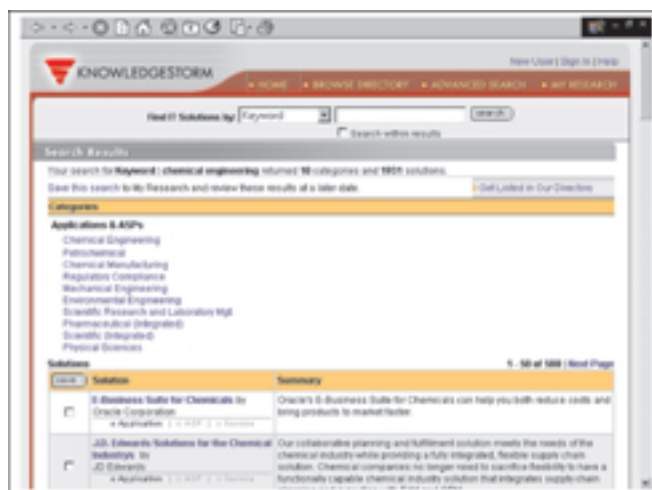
KNOWLEDGESTORM

New User | Sign in | Help

HOME • BROWSE DIRECTORY • ADVANCED SEARCH • MY RESEARCH

Find IT Solutions by: Keyword [search]

Search within results

Search Results

Your search for Keyword : chemical engineering returned 10 categories and 1851 solutions.

Save this search to My Research and review these results at a later date.

Get Listed in Our Directory

Categories

Applications & ASPs

Chemical Engineering
Petrochemical
Chemical Manufacturing
Regulatory Compliance
Mechanical Engineering
Environmental Engineering
Scientific Research and Laboratory Mgt
Pharmaceutical (Integrated)
Scientific (Integrated)
Physical Sciences

Solutions

1 - 50 of 500 | Next Page

| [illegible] | Solution | Summary |
|---|---|---|
| | E-Business Suite for Chemicals by Oracle Corporation<br>» Application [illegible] | Oracle's E-Business Suite for Chemicals can help you both reduce costs and bring products to market faster. |
| | J.D. Edwards Solutions for the Chemical Industry by JD Edwards<br>» Application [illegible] | Our collaborative planning and fulfillment solution meets the needs of the chemical industry while providing a fully integrated, flexible supply chain solution. Chemical companies no longer need to sacrifice flexibility to have a functionally capable chemical industry solution that integrates supply chain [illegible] |